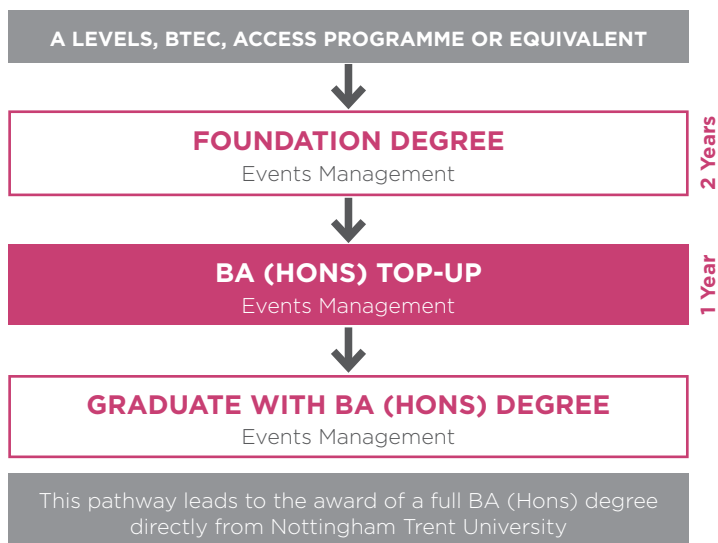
A LEVELS, BTEC, ACCESS PROGRAMME OR EQUIVALENT

FOUNDATION DEGREE
Events Management

2 Years

BA (HONS) TOP-UP
Events Management

1 Year

GRADUATE WITH BA (HONS) DEGREE
Events Management

This pathway leads to the award of a full BA (Hons) degree directly from Nottingham Trent University